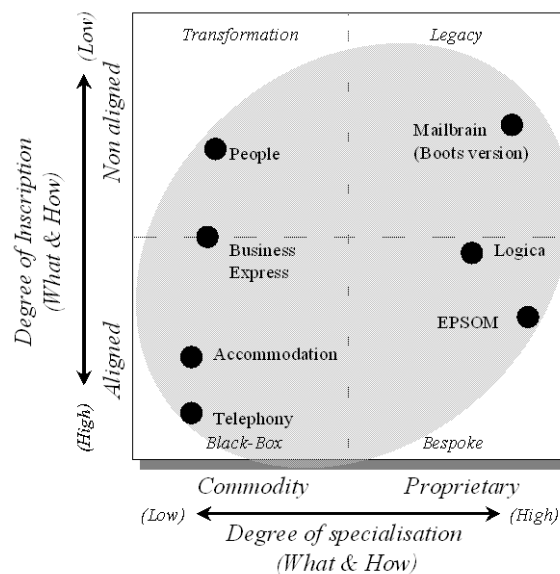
Transformation

Legacy

People

Mailbrain (Boots version)

Business Express

Logica

EPSOM

Accommodation

Telephony

Black-Box

Bespoke

(Low)

Non aligned

Aligned

(High)

Degree of Inscription (What & How)

Commodity

Proprietary

(Low)

Degree of specialisation (What & How)

(High)